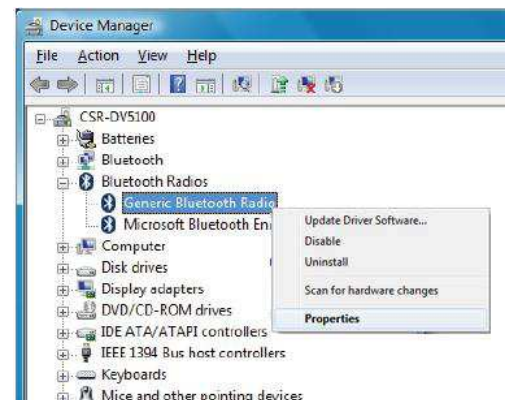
Device Manager

File Action View Help

CSR-DV5100
Batteries
Bluetooth
Bluetooth Radios
Generic Bluetooth Radio
Microsoft Bluetooth En
Computer
Disk drives
Display adapters
DVD/CD-ROM drives
IDE ATA/ATAPI controllers
IEEE 1394 Bus host controllers
Keyboards
Mice and other pointing devices

Update Driver Software...
Disable
Uninstall
Scan for hardware changes
Properties